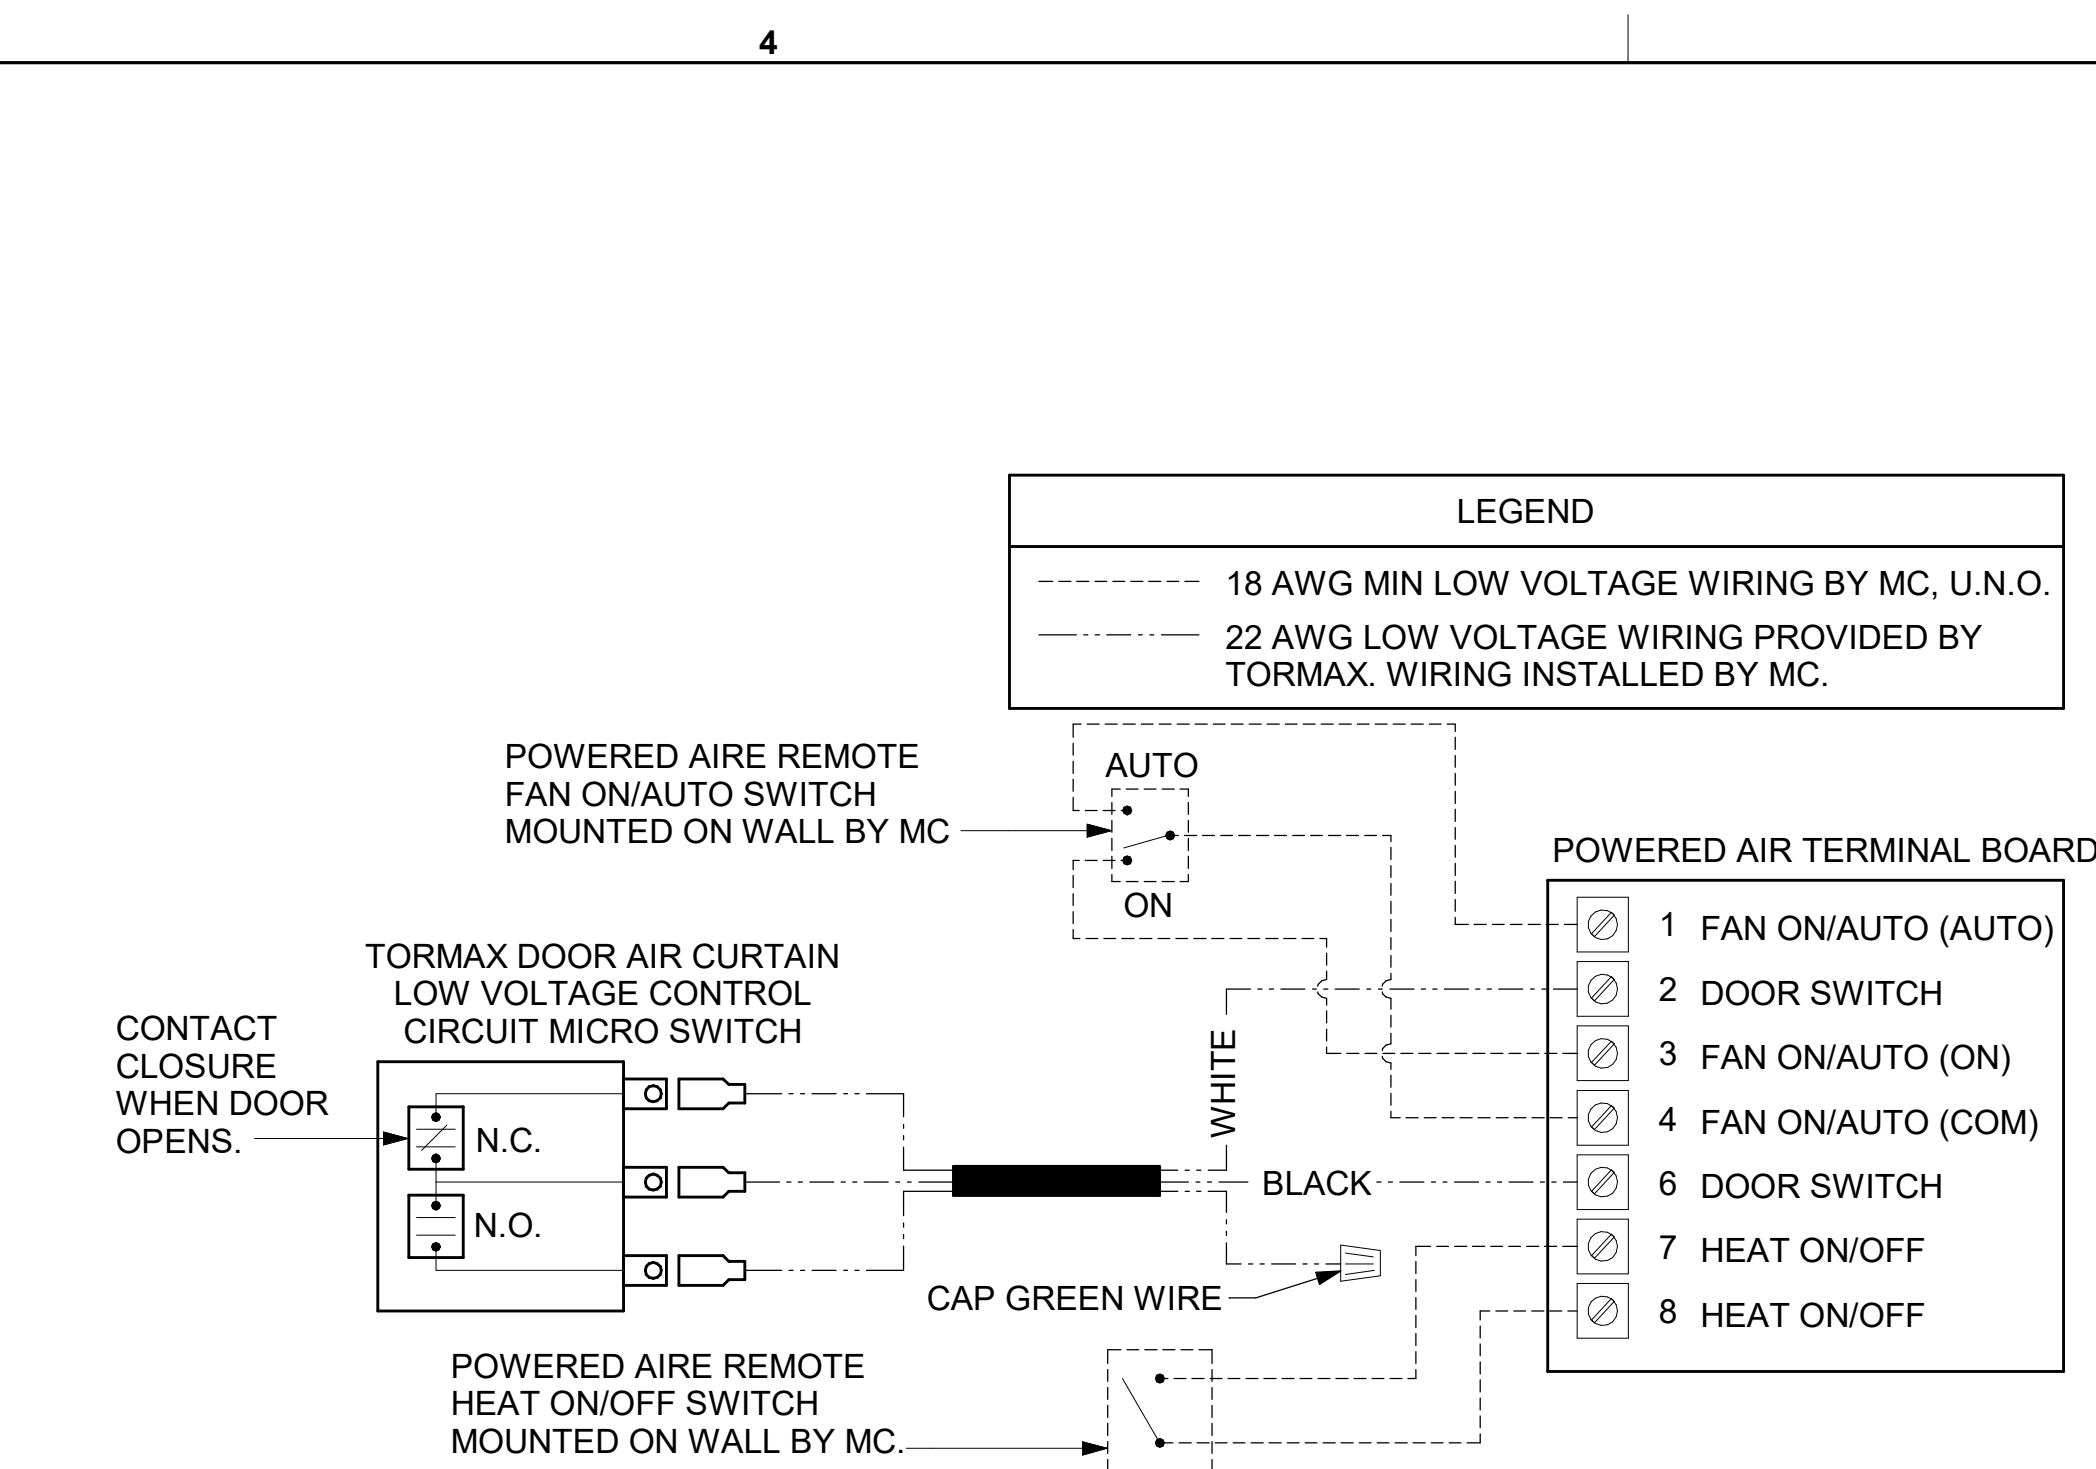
4

LEGEND

18 AWG MIN LOW VOLTAGE WIRING BY MC, U.N.O.

22 AWG LOW VOLTAGE WIRING PROVIDED BY TORMAX. WIRING INSTALLED BY MC.

POWERED AIRE REMOTE FAN ON/AUTO SWITCH MOUNTED ON WALL BY MC

AUTO

ON

POWERED AIR TERMINAL BOARD

1 FAN ON/AUTO (AUTO)
2 DOOR SWITCH
3 FAN ON/AUTO (ON)
4 FAN ON/AUTO (COM)
6 DOOR SWITCH
7 HEAT ON/OFF
8 HEAT ON/OFF

TORMAX DOOR AIR CURTAIN LOW VOLTAGE CONTROL CIRCUIT MICRO SWITCH

CONTACT CLOSURE WHEN DOOR OPENS.

N.C.

N.O.

WHITE

BLACK

CAP GREEN WIRE

POWERED AIRE REMOTE HEAT ON/OFF SWITCH MOUNTED ON WALL BY MC.